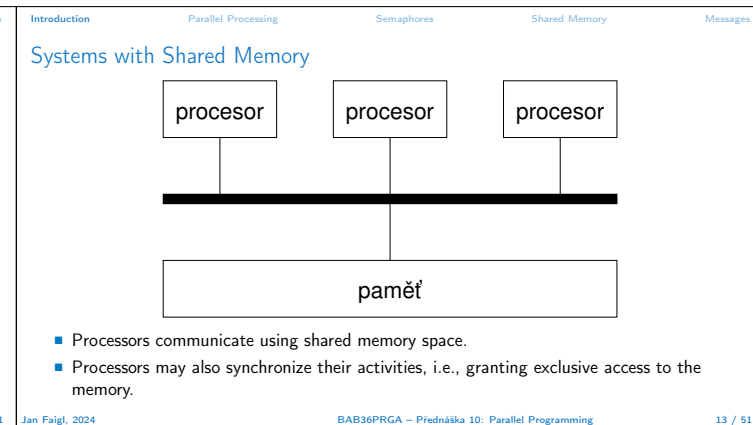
Introduction Parallel Processing Semaphores Shared Memory Messages

Systems with Shared Memory

procesor

procesor

procesor

paměť

- Processors communicate using shared memory space.
- Processors may also synchronize their activities, i.e., granting exclusive access to the memory.

Jan Faigl, 2024 BAB36PRGA – Přednáška 10: Parallel Programming 13 / 51